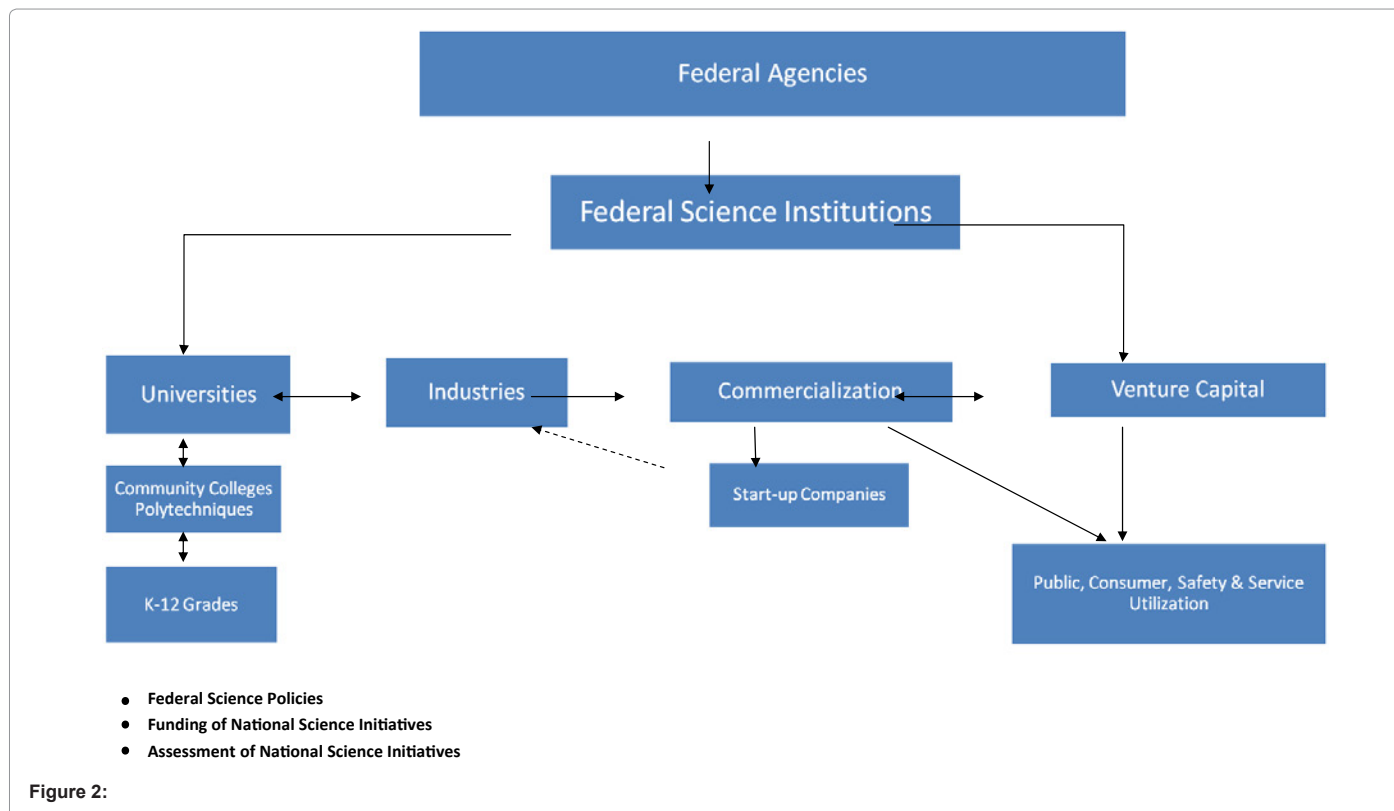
Federal Agencies

Federal Science Institutions

Universities

Industries

Commercialization

Venture Capital

Community Colleges Polytechniques

Start-up Companies

K-12 Grades

Public, Consumer, Safety & Service Utilization

- Federal Science Policies
- Funding of National Science Initiatives
- Assessment of National Science Initiatives

Figure 2: